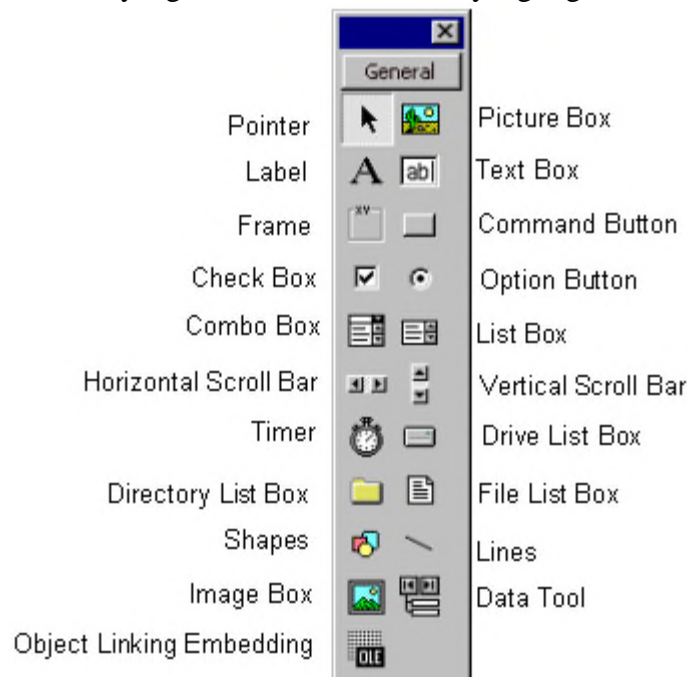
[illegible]

General

Pointer
Label
Frame
Check Box
Combo Box
Horizontal Scroll Bar
Timer
Directory List Box
Shapes
Image Box
Object Linking Embedding

ab|

OLE

Picture Box
Text Box
Command Button
Option Button
List Box
Vertical Scroll Bar
Drive List Box
File List Box
Lines
Data Tool